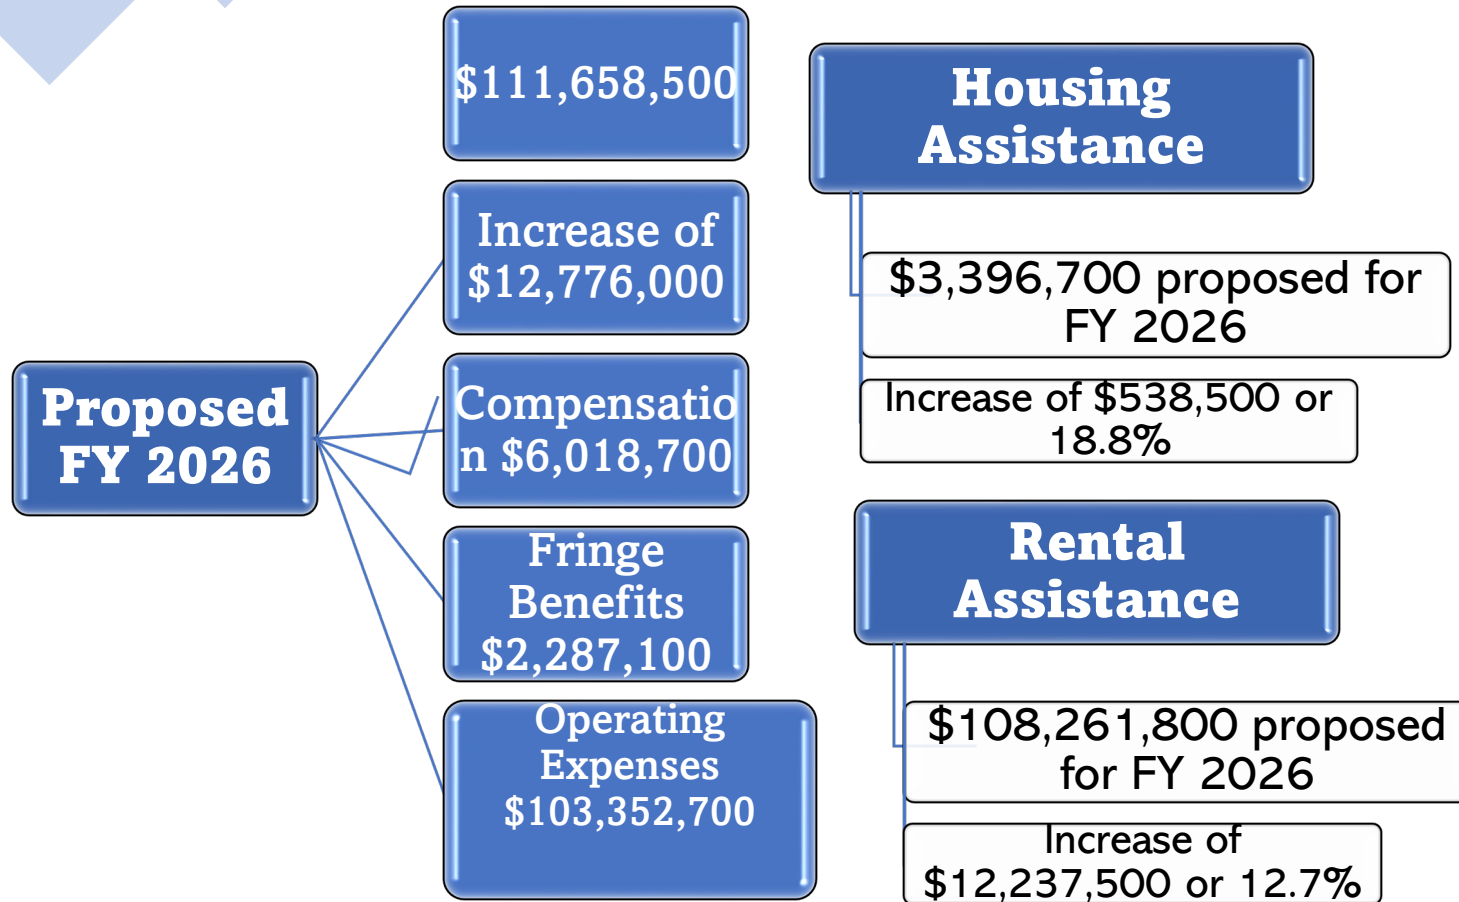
Proposed FY 2026

$111,658,500

Increase of $12,776,000

Compensation $6,018,700

Fringe Benefits $2,287,100

Operating Expenses $103,352,700

Housing Assistance

$3,396,700 proposed for FY 2026

Increase of $538,500 or 18.8%

Rental Assistance

$108,261,800 proposed for FY 2026

Increase of $12,237,500 or 12.7%